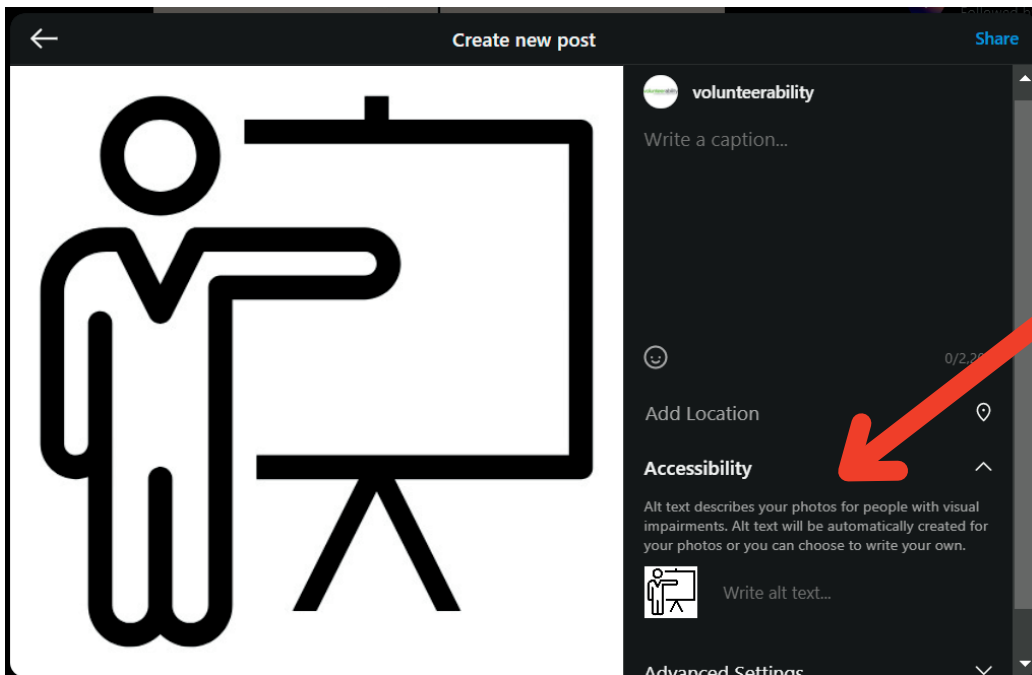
Create new post
Share
volunteerability
Write a caption...
0/2,2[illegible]
Add Location
Accessibility
Alt text describes your photos for people with visual impairments. Alt text will be automatically created for your photos or you can choose to write your own.
Write alt text...
Advanced Settings